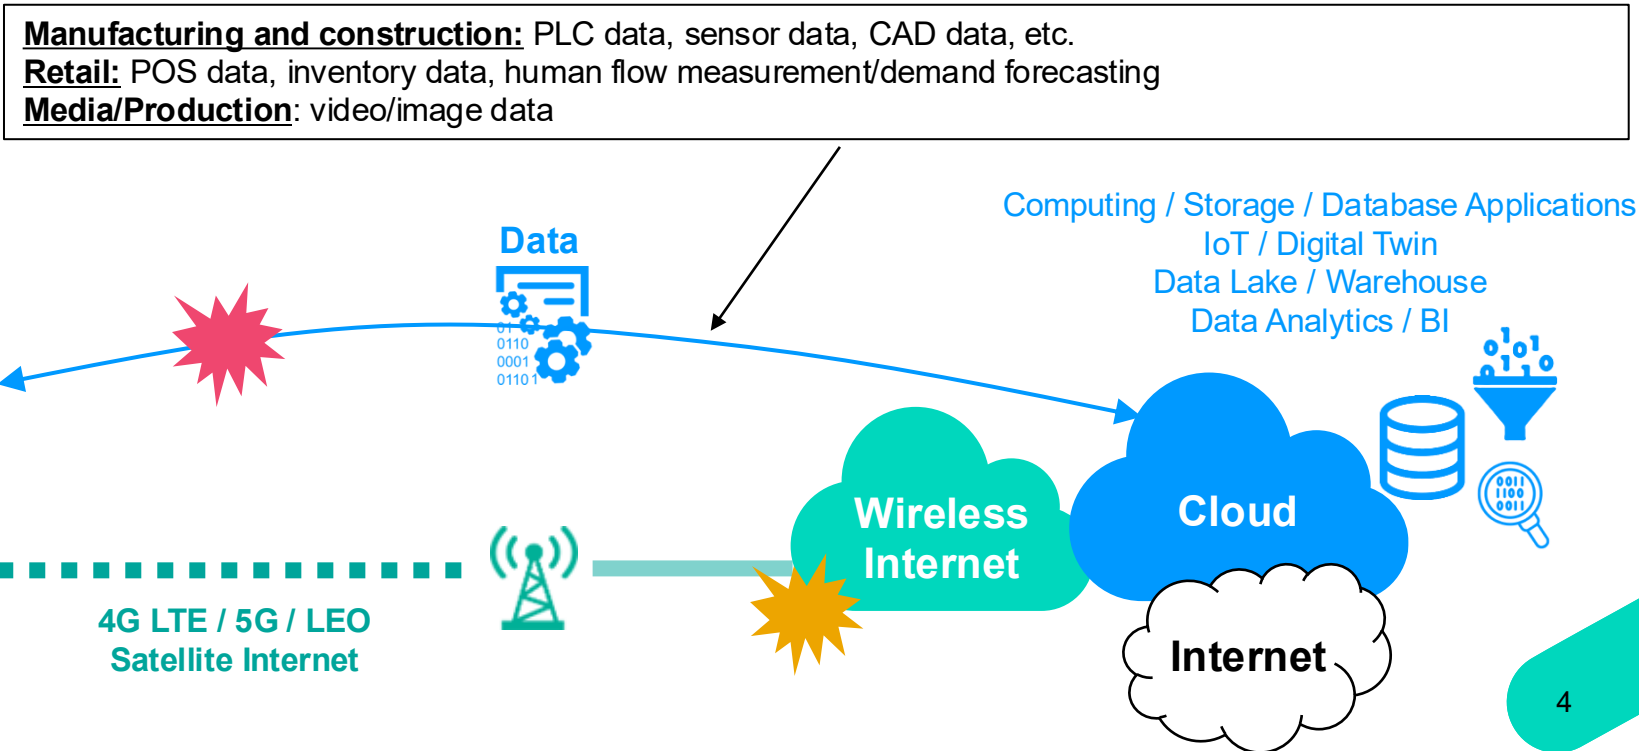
Manufacturing and construction: PLC data, sensor data, CAD data, etc.
Retail: POS data, inventory data, human flow measurement/demand forecasting
Media/Production: video/image data

Data

01
0110
0001
0110 1

Computing / Storage / Database Applications
IoT / Digital Twin
Data Lake / Warehouse
Data Analytics / BI

Wireless Internet

Cloud

Internet

4G LTE / 5G / LEO
Satellite Internet

4